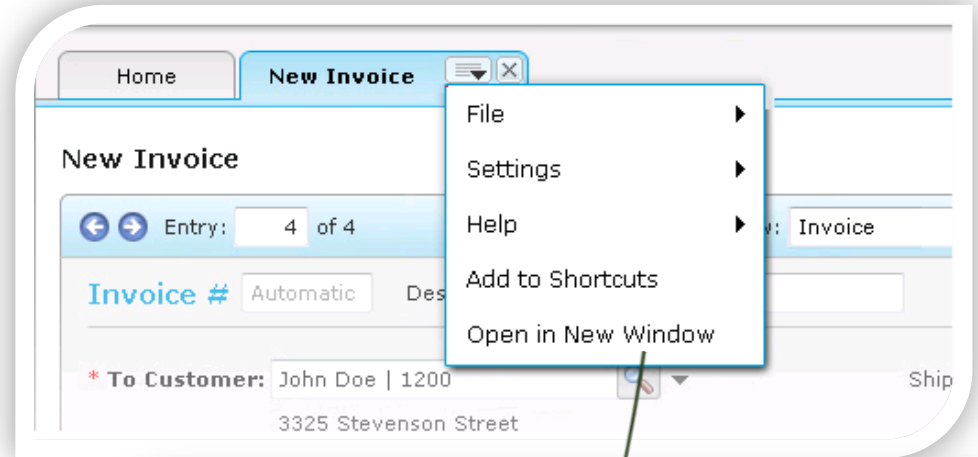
Home

New Invoice

File

Settings

Help

Add to Shortcuts

Open in New Window

New Invoice

Entry: 4 of 4

w: Invoice

Invoice # Automatic

Des

* To Customer: John Doe | 1200

Ship

3325 Stevenson Street